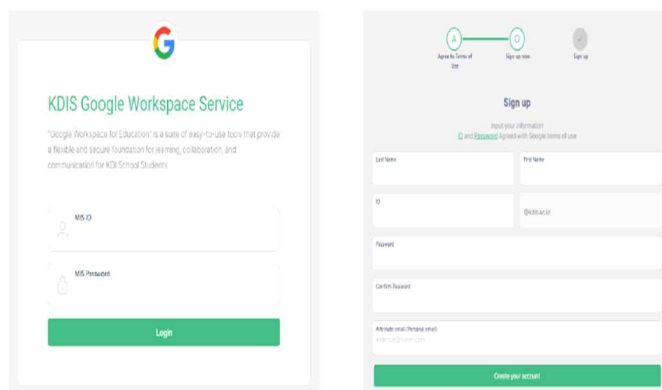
KDIS Google Workspace Service

"Google Workspace for Education" is a suite of easy-to-use tools that provide a flexible and secure foundation for learning, collaboration, and communication for KDI School Students.

MIS ID

MIS Password

Login

A
Agree to Terms of Use

B
Sign up now

Sign up

Sign up

Input your information
ID and Password Agreed with Google terms of use

Last Name

First Name

ID

@kdis.ac.kr

Password

Confirm Password

Alternate email (Personal email)
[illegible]

Create your account